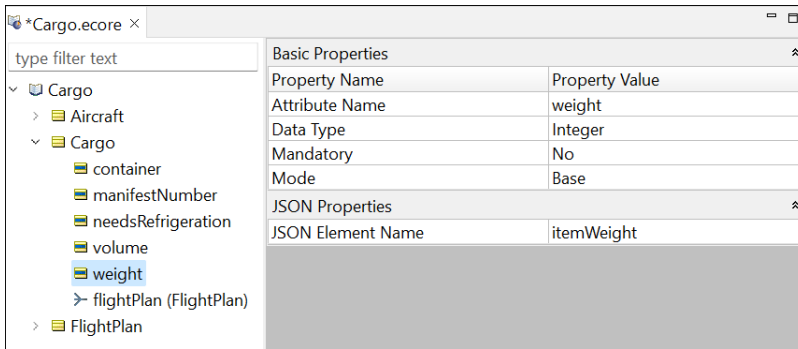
*Cargo.ecore ×

type filter text

Cargo
Aircraft
Cargo
container
manifestNumber
needsRefrigeration
volume
weight
flightPlan (FlightPlan)
FlightPlan

Basic Properties

| Property Name | Property Value |
|---|---|
| Attribute Name | weight |
| Data Type | Integer |
| Mandatory | No |
| Mode | Base |

JSON Properties

| | |
|---|---|
| JSON Element Name | itemWeight |